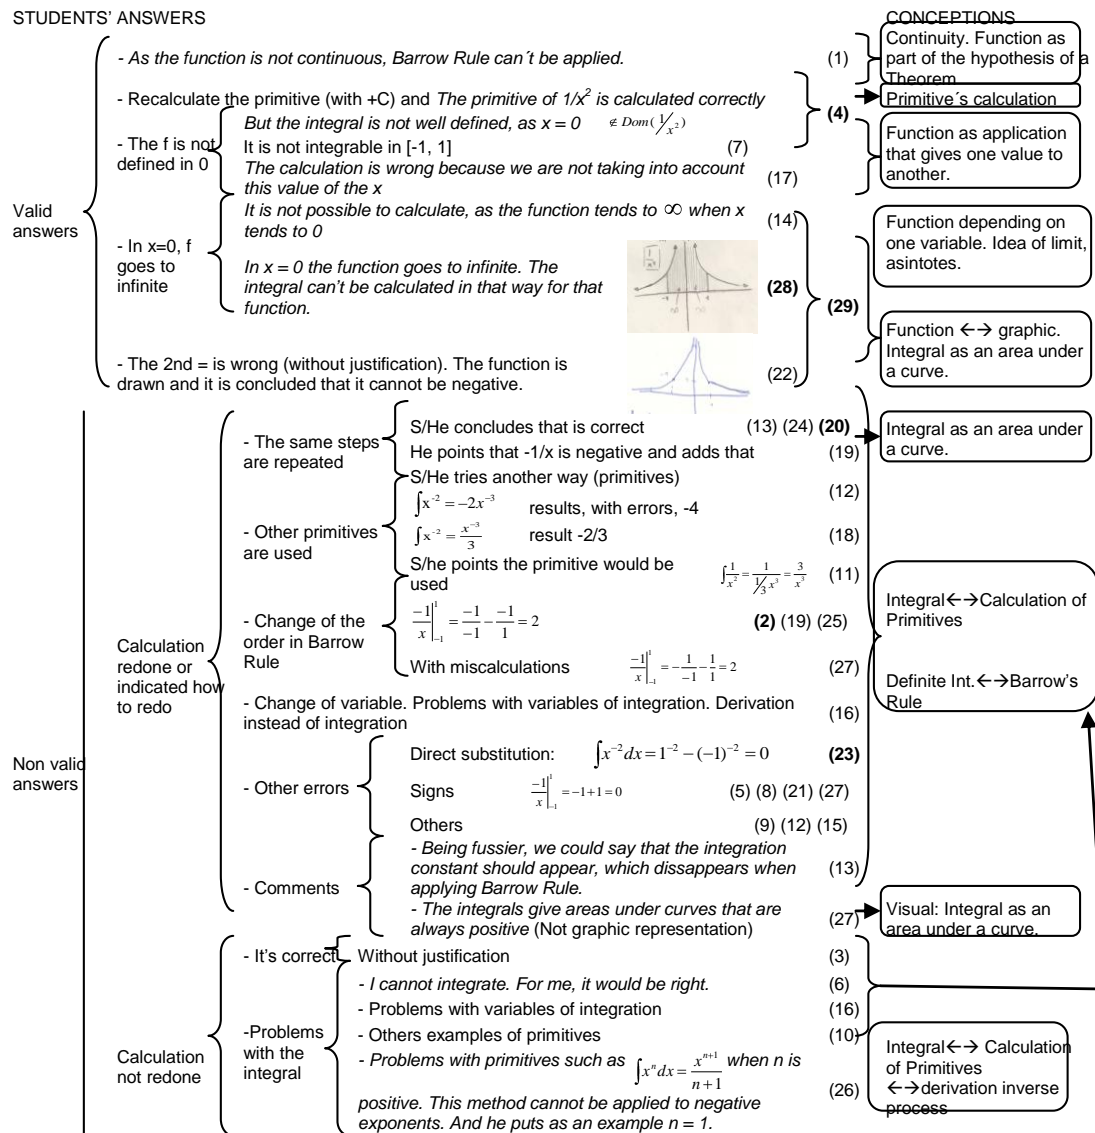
STUDENTS' ANSWERS

CONCEPTIONS

Valid answers

- As the function is not continuous, Barrow Rule can´t be applied. (1)

Continuity. Function as part of the hypothesis of a Theorem

- Recalculate the primitive (with +C) and The primitive of $1/x^2$ is calculated correctly

Primitive´s calculation

- The f is not defined in 0

But the integral is not well defined, as x = 0 $\notin Dom(\frac{1}{x^2})$

It is not integrable in [-1, 1] (7)

The calculation is wrong because we are not taking into account this value of the x (17)

(4)

Function as application that gives one value to another.

- In x=0, f goes to infinite

It is not possible to calculate, as the function tends to $\infty$ when x tends to 0 (14)

In x = 0 the function goes to infinite. The integral can't be calculated in that way for that function. (28)

(29)

Function depending on one variable. Idea of limit, asintotes.

Function ←→ graphic. Integral as an area under a curve.

- The 2nd = is wrong (without justification). The function is drawn and it is concluded that it cannot be negative. (22)

Non valid answers

Calculation redone or indicated how to redo

- The same steps are repeated

S/He concludes that is correct (13) (24) (20)

He points that -1/x is negative and adds that (19)

S/He tries another way (primitives)

Integral as an area under a curve.

- Other primitives are used

$\int x^{-2} = -2x^{-3}$ results, with errors, -4 (12)

$\int x^{-2} = \frac{x^{-3}}{3}$ result -2/3 (18)

S/he points the primitive would be used $\int \frac{1}{x^2} = \frac{1}{\frac{1}{3}x^3} = \frac{3}{x^3}$ (11)

- Change of the order in Barrow Rule

$\left.\frac{-1}{x}\right|_{-1}^{1} = \frac{-1}{-1} - \frac{-1}{1} = 2$ (2) (19) (25)

With miscalculations $\left.\frac{-1}{x}\right|_{-1}^{1} = -\frac{1}{-1} - \frac{1}{1} = 2$ (27)

Integral←→Calculation of Primitives

Definite Int.←→Barrow's Rule

- Change of variable. Problems with variables of integration. Derivation instead of integration (16)

- Other errors

Direct substitution: $\int x^{-2}dx = 1^{-2} - (-1)^{-2} = 0$ (23)

Signs $\left.\frac{-1}{x}\right|_{-1}^{1} = -1 + 1 = 0$ (5) (8) (21) (27)

Others (9) (12) (15)

- Comments

- Being fussier, we could say that the integration constant should appear, which dissappears when applying Barrow Rule. (13)

- The integrals give areas under curves that are always positive (Not graphic representation) (27)

Visual: Integral as an area under a curve.

Calculation not redone

- It's correct Without justification (3)

-Problems with the integral

- I cannot integrate. For me, it would be right. (6)

- Problems with variables of integration (16)

- Others examples of primitives (10)

- Problems with primitives such as $\int x^n dx = \frac{x^{n+1}}{n+1}$ when n is positive. This method cannot be applied to negative exponents. And he puts as an example n = 1. (26)

Integral←→ Calculation of Primitives ←→derivation inverse process